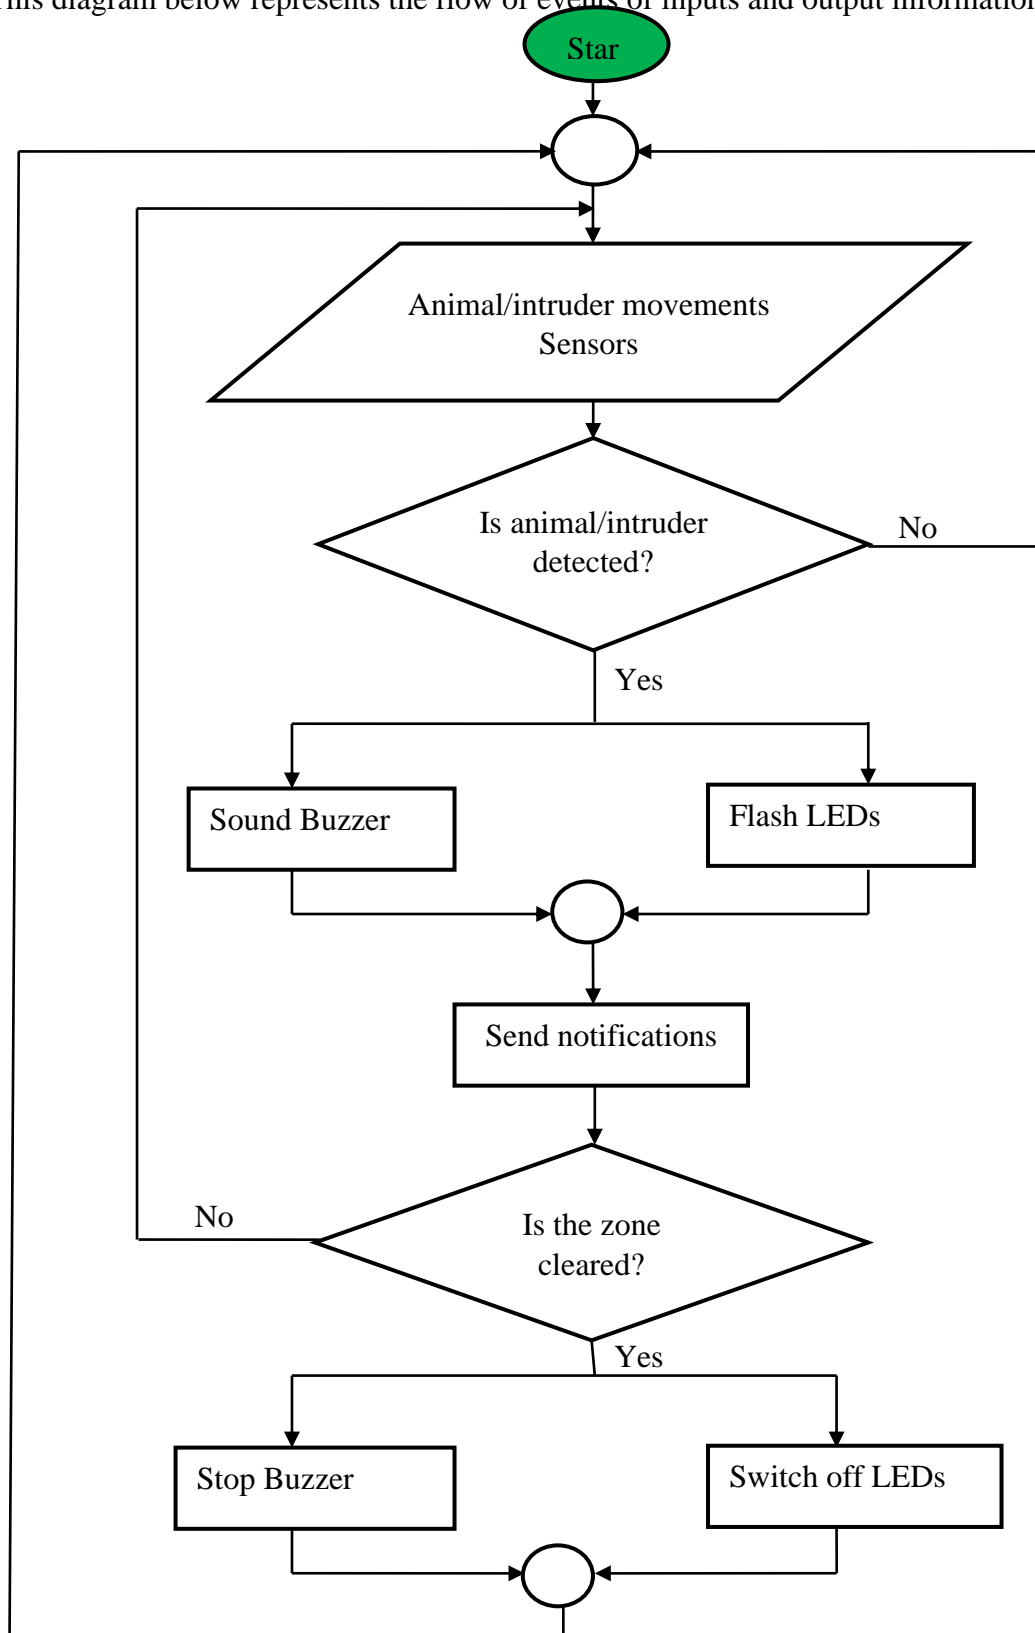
This diagram below represents the flow of events of inputs and output information

Star

Animal/intruder movements Sensors

Is animal/intruder detected?

No

Yes

Sound Buzzer

Flash LEDs

Send notifications

No

Is the zone cleared?

Yes

Stop Buzzer

Switch off LEDs